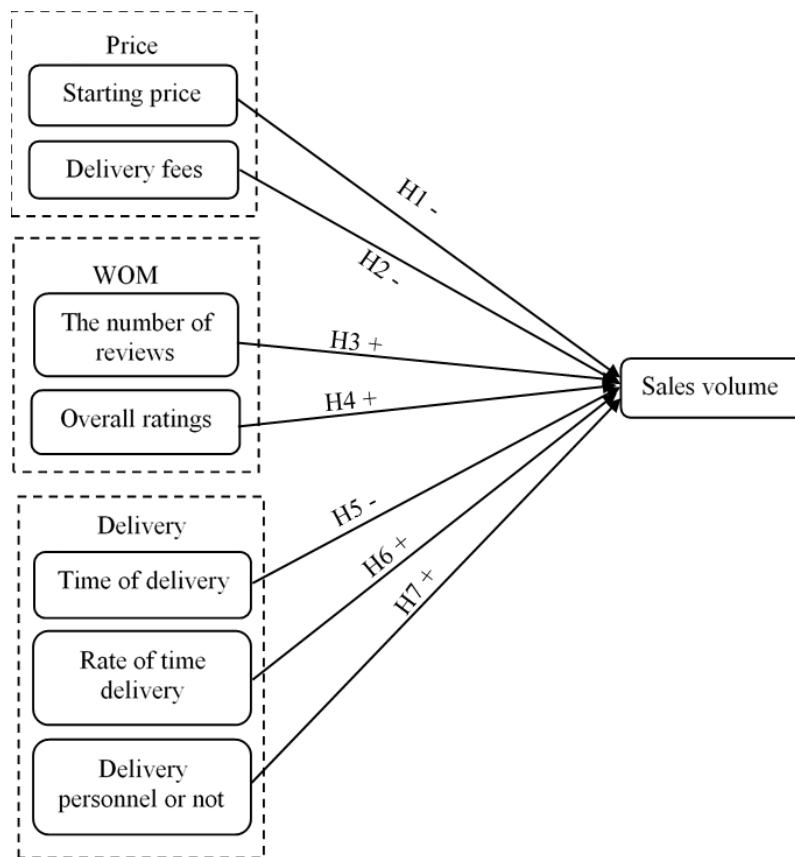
Price

Starting price

Delivery fees

WOM

The number of reviews

Overall ratings

Delivery

Time of delivery

Rate of time delivery

Delivery personnel or not

H1 -

H2 -

H3 +

H4 +

H5 -

H6 +

H7 +

Sales volume